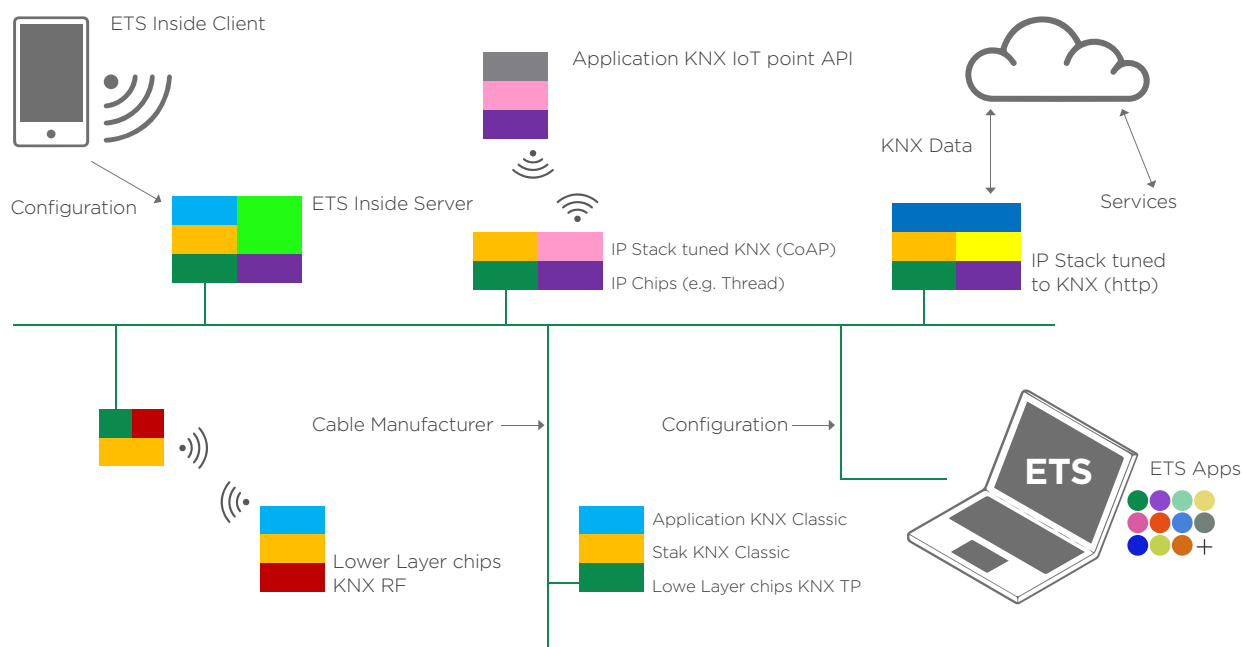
ETS Inside Client

Application KNX IoT point API

KNX Data

Services

Configuration

ETS Inside Server

IP Stack tuned KNX (CoAP)

IP Chips (e.g. Thread)

IP Stack tuned to KNX (http)

Cable Manufacturer

Configuration

ETS

ETS Apps

+

Application KNX Classic

Stak KNX Classic

Lowe Layer chips KNX TP

Lower Layer chips KNX RF